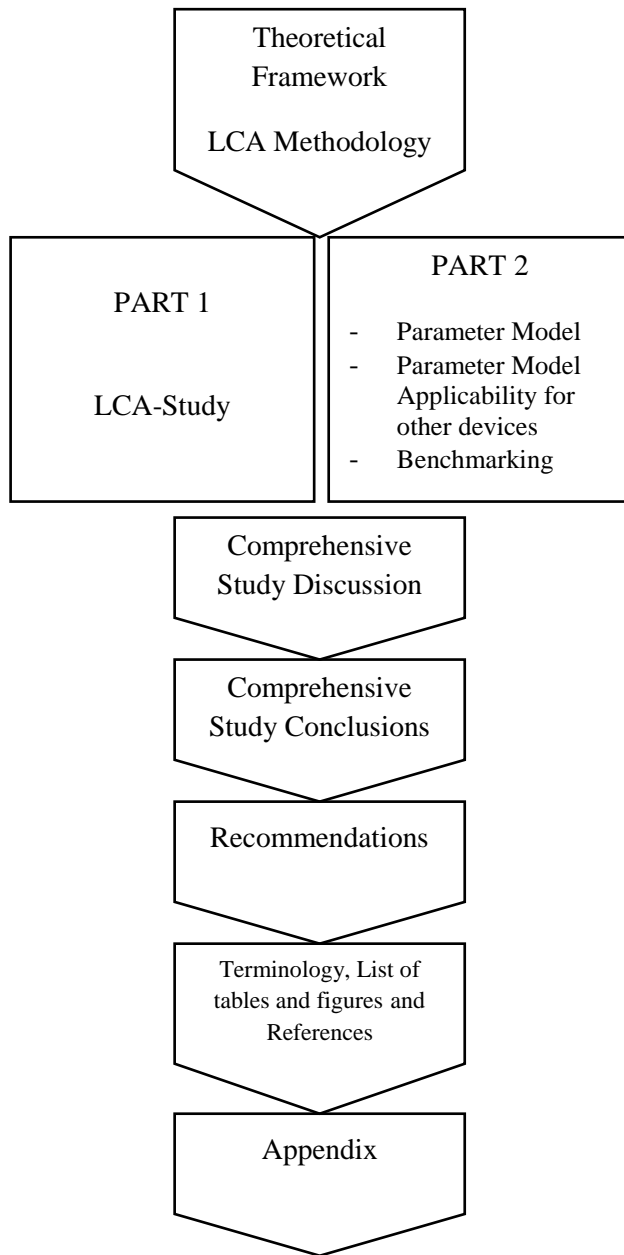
Theoretical Framework

LCA Methodology

PART 1

LCA-Study

PART 2

- Parameter Model
- Parameter Model Applicability for other devices
- Benchmarking

Comprehensive Study Discussion

Comprehensive Study Conclusions

Recommendations

Terminology, List of tables and figures and References

Appendix